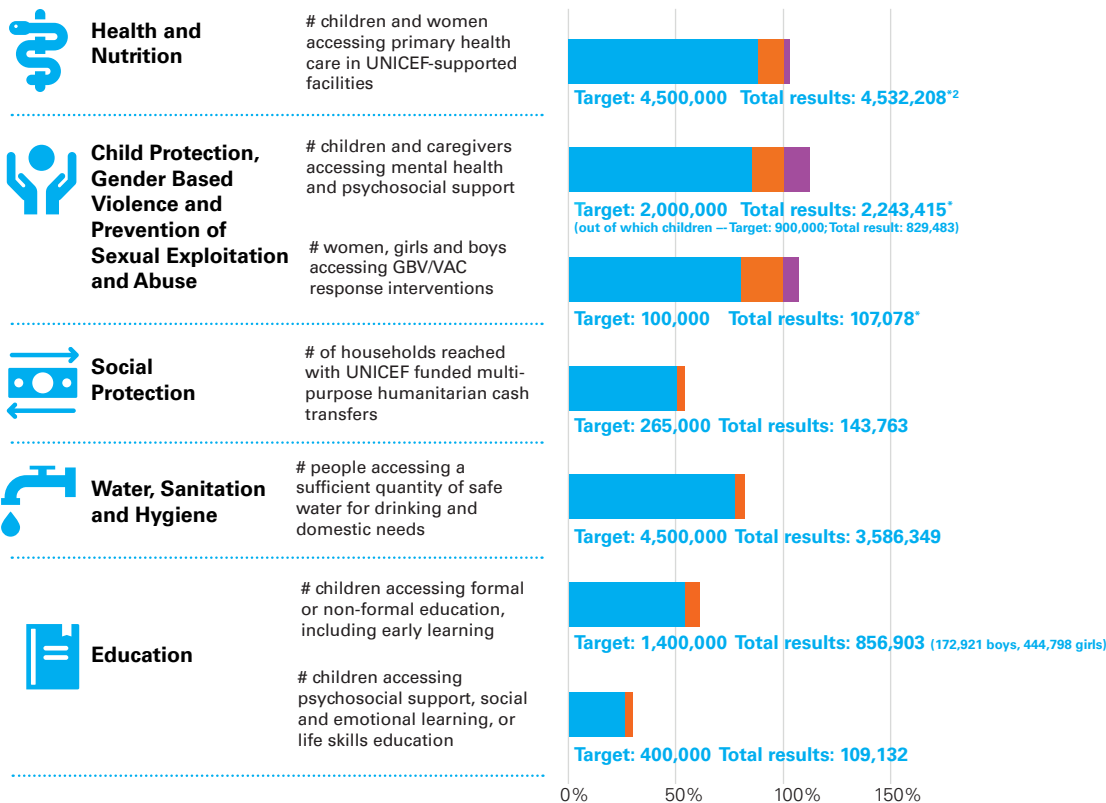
Health and Nutrition

# children and women accessing primary health care in UNICEF-supported facilities

Target: 4,500,000 Total results: 4,532,208*2

Child Protection, Gender Based Violence and Prevention of Sexual Exploitation and Abuse

# children and caregivers accessing mental health and psychosocial support

Target: 2,000,000 Total results: 2,243,415*
(out of which children — Target: 900,000; Total result: 829,483)

# women, girls and boys accessing GBV/VAC response interventions

Target: 100,000 Total results: 107,078*

Social Protection

# of households reached with UNICEF funded multi-purpose humanitarian cash transfers

Target: 265,000 Total results: 143,763

Water, Sanitation and Hygiene

# people accessing a sufficient quantity of safe water for drinking and domestic needs

Target: 4,500,000 Total results: 3,586,349

Education

# children accessing formal or non-formal education, including early learning

Target: 1,400,000 Total results: 856,903 (172,921 boys, 444,798 girls)

# children accessing psychosocial support, social and emotional learning, or life skills education

Target: 400,000 Total results: 109,132

0% 50% 100% 150%